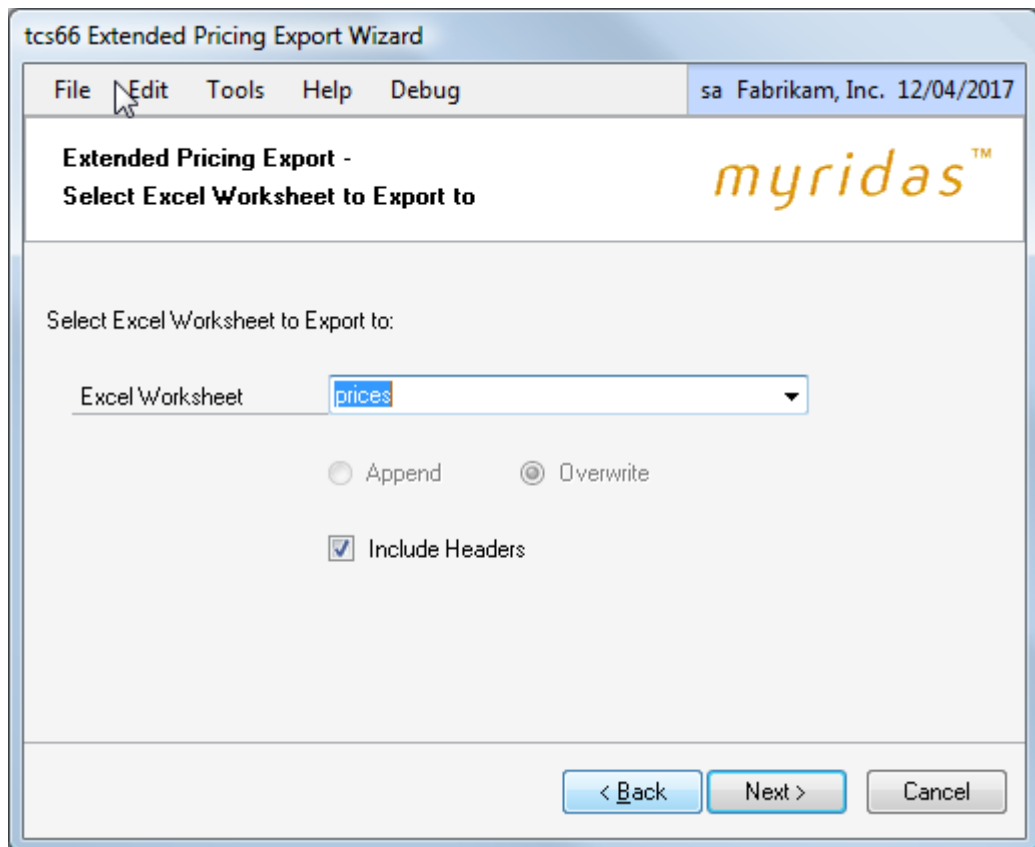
tcs66 Extended Pricing Export Wizard

File Edit Tools Help Debug

sa Fabrikam, Inc. 12/04/2017

Extended Pricing Export -
Select Excel Worksheet to Export to

myridas™

Select Excel Worksheet to Export to:

Excel Worksheet

prices

Append

Overwrite

Include Headers

< Back

Next >

Cancel